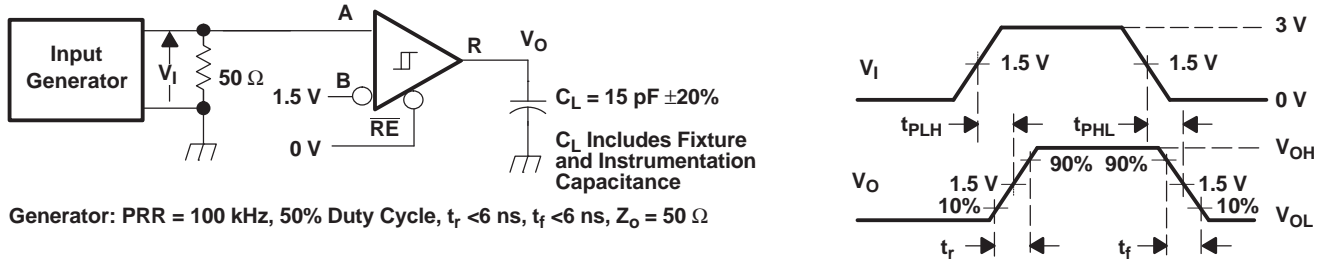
Input Generator

$V_I$

50 Ω

A

B

1.5 V

$\overline{RE}$

0 V

R

$V_O$

$C_L$ = 15 pF ±20%

$C_L$ Includes Fixture and Instrumentation Capacitance

Generator: PRR = 100 kHz, 50% Duty Cycle, $t_r$ <6 ns, $t_f$ <6 ns, $Z_o$ = 50 Ω

3 V

$V_I$

1.5 V

1.5 V

0 V

$t_{PLH}$

$t_{PHL}$

$V_{OH}$

$V_O$

1.5 V

90%

90%

1.5 V

10%

10%

$V_{OL}$

$t_r$

$t_f$